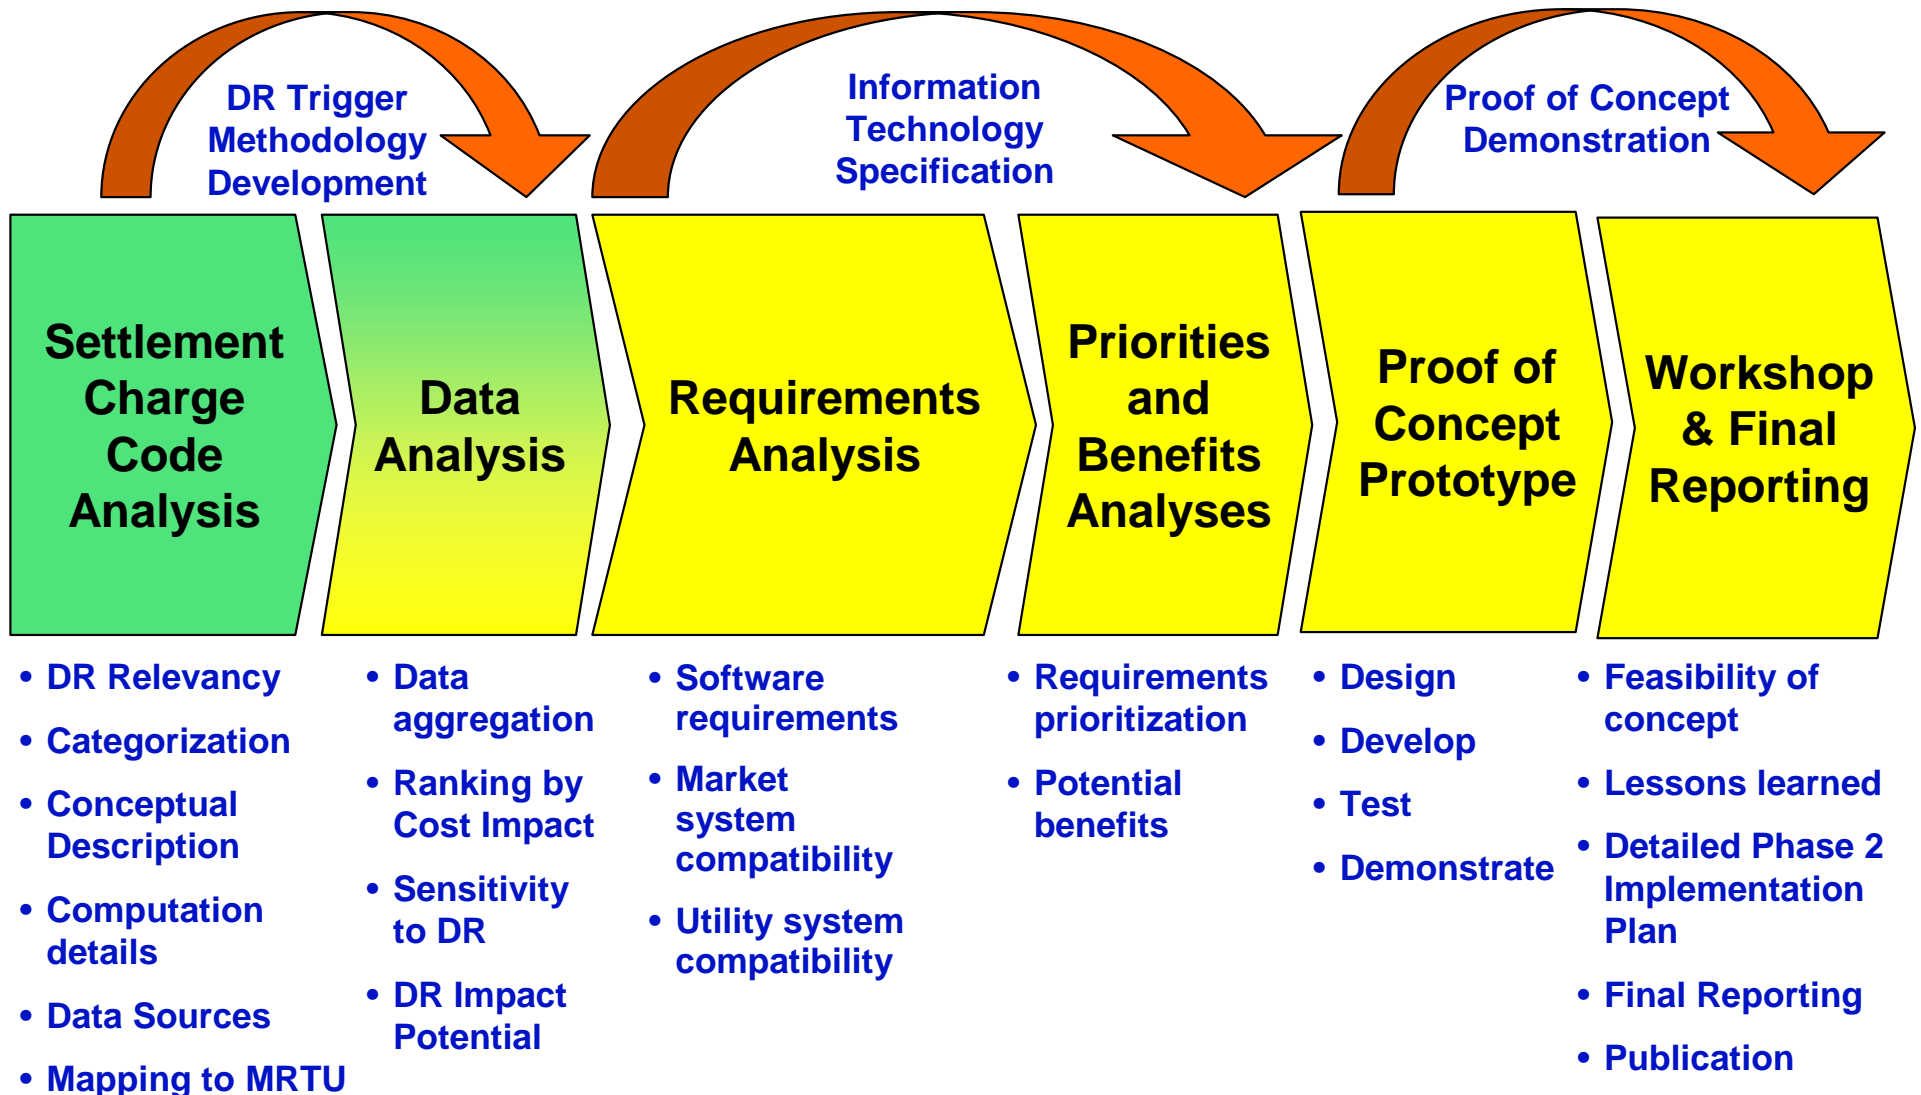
DR Trigger Methodology Development

Information Technology Specification

Proof of Concept Demonstration

Settlement Charge Code Analysis

Data Analysis

Requirements Analysis

Priorities and Benefits Analyses

Proof of Concept Prototype

Workshop & Final Reporting

• DR Relevancy
• Categorization
• Conceptual Description
• Computation details
• Data Sources
• Mapping to MRTU

• Data aggregation
• Ranking by Cost Impact
• Sensitivity to DR
• DR Impact Potential

• Software requirements
• Market system compatibility
• Utility system compatibility

• Requirements prioritization
• Potential benefits

• Design
• Develop
• Test
• Demonstrate

• Feasibility of concept
• Lessons learned
• Detailed Phase 2 Implementation Plan
• Final Reporting
• Publication